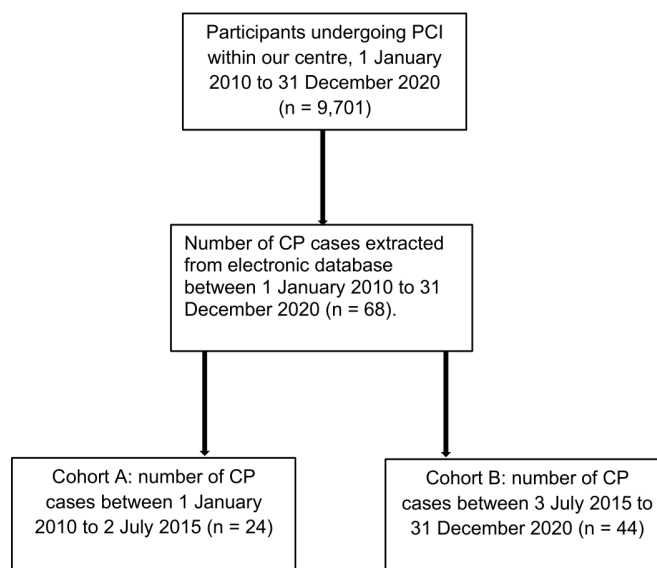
Participants undergoing PCI within our centre, 1 January 2010 to 31 December 2020 (n = 9,701)

Number of CP cases extracted from electronic database between 1 January 2010 to 31 December 2020 (n = 68).

Cohort A: number of CP cases between 1 January 2010 to 2 July 2015 (n = 24)

Cohort B: number of CP cases between 3 July 2015 to 31 December 2020 (n = 44)